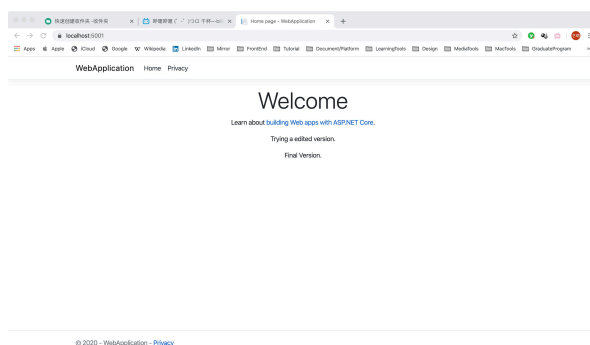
快速创建软件类 -软件类 × 哔哩哔哩 (゜-゜)つロ 干杯~-bili × Home page - WebApplication × +

localhost:5001

Apps Apple iCloud Google Wikipedia LinkedIn Mirror FrontEnd Tutorial Document/Platform LearningTools Design MediaTools MacTools GraduateProgram

WebApplication Home Privacy

Welcome

Learn about building Web apps with ASP.NET Core.

Trying a edited version.

Final Version.

© 2020 - WebApplication - Privacy